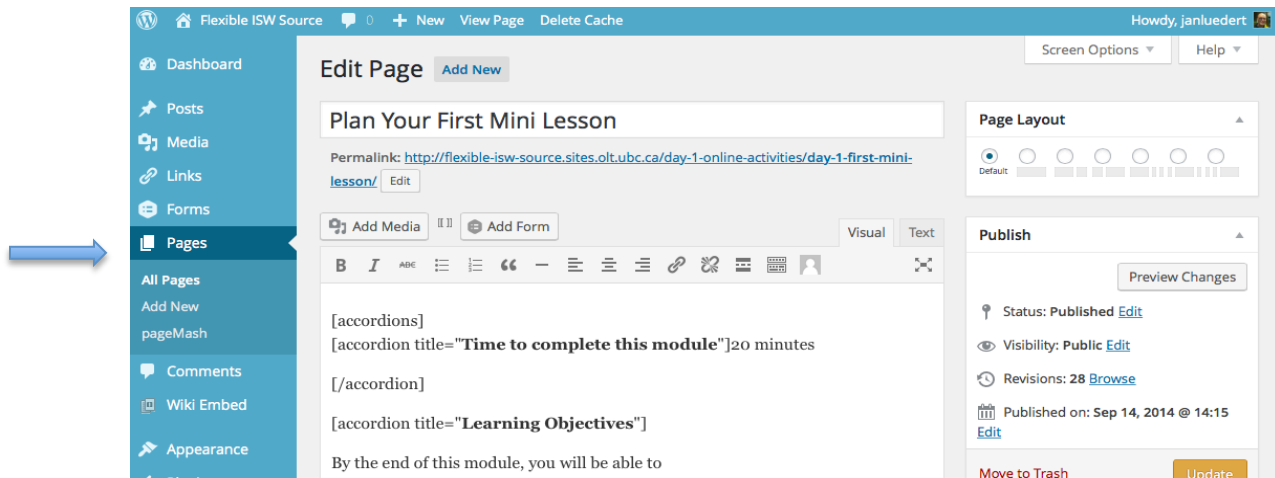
Flexible ISW Source 0 New View Page Delete Cache Howdy, janluedert

Screen Options Help

Dashboard
Posts
Media
Links
Forms
Pages
All Pages
Add New
pageMash
Comments
Wiki Embed
Appearance

Edit Page Add New

Plan Your First Mini Lesson

Permalink: http://flexible-isw-source.sites.olt.ubc.ca/day-1-online-activities/day-1-first-mini-lesson/ Edit

Add Media Add Form Visual Text

[accordions]
[accordion title="**Time to complete this module**"]20 minutes

[/accordion]

[accordion title="**Learning Objectives**"]

By the end of this module, you will be able to

Page Layout

Default

Publish

Preview Changes

Status: Published Edit

Visibility: Public Edit

Revisions: 28 Browse

Published on: Sep 14, 2014 @ 14:15 Edit

Move to Trash Update